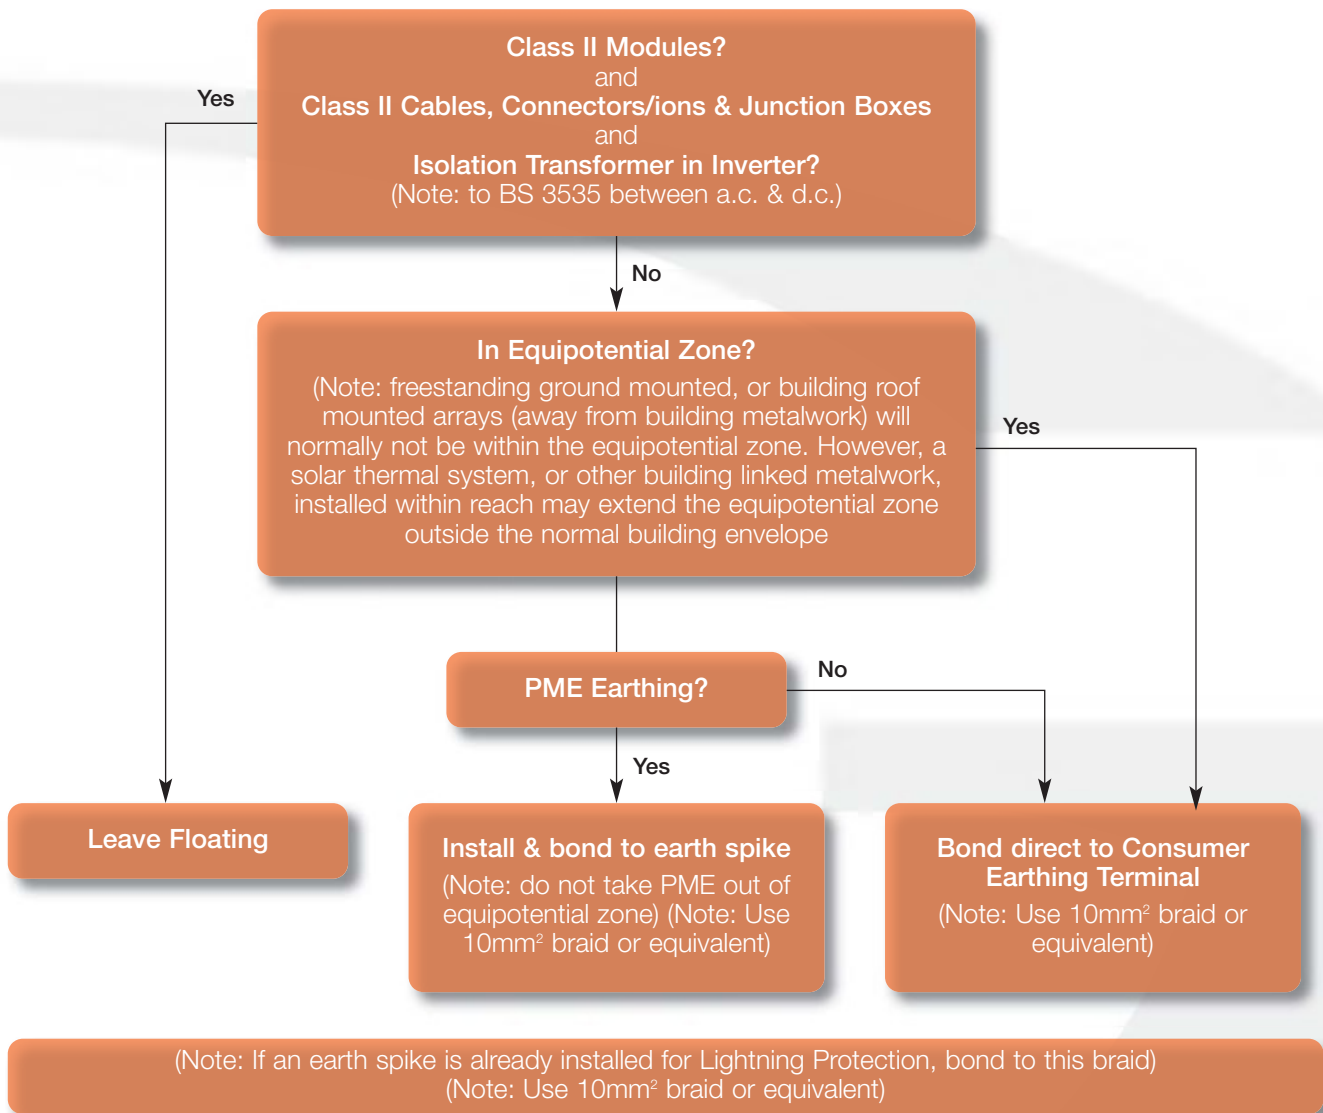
Class II Modules?
and
Class II Cables, Connectors/ions & Junction Boxes
and
Isolation Transformer in Inverter?
(Note: to BS 3535 between a.c. & d.c.)

Yes

No

In Equipotential Zone?
(Note: freestanding ground mounted, or building roof mounted arrays (away from building metalwork) will normally not be within the equipotential zone. However, a solar thermal system, or other building linked metalwork, installed within reach may extend the equipotential zone outside the normal building envelope

Yes

PME Earthing?

No

Yes

Leave Floating

Install & bond to earth spike
(Note: do not take PME out of equipotential zone) (Note: Use $10mm^2$ braid or equivalent)

Bond direct to Consumer Earthing Terminal
(Note: Use $10mm^2$ braid or equivalent)

(Note: If an earth spike is already installed for Lightning Protection, bond to this braid)
(Note: Use $10mm^2$ braid or equivalent)